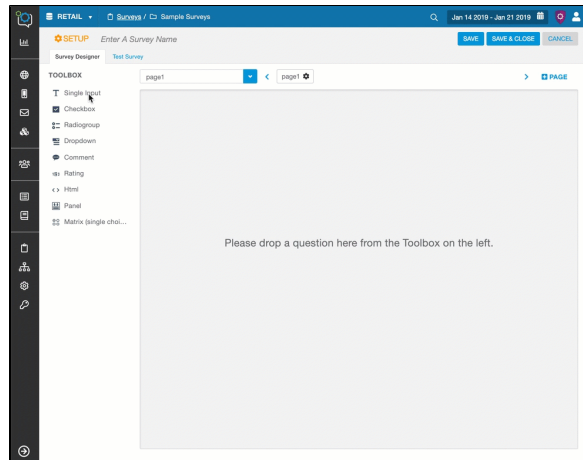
RETAIL Surveys / Sample Surveys

Jan 14 2019 - Jan 21 2019

SETUP Enter A Survey Name

SAVE SAVE & CLOSE CANCEL

Survey Designer Test Survey

TOOLBOX

Single Input
Checkbox
Radiogroup
Dropdown
Comment
Rating
Html
Panel
Matrix (single choi...

page1

page1

PAGE

Please drop a question here from the Toolbox on the left.